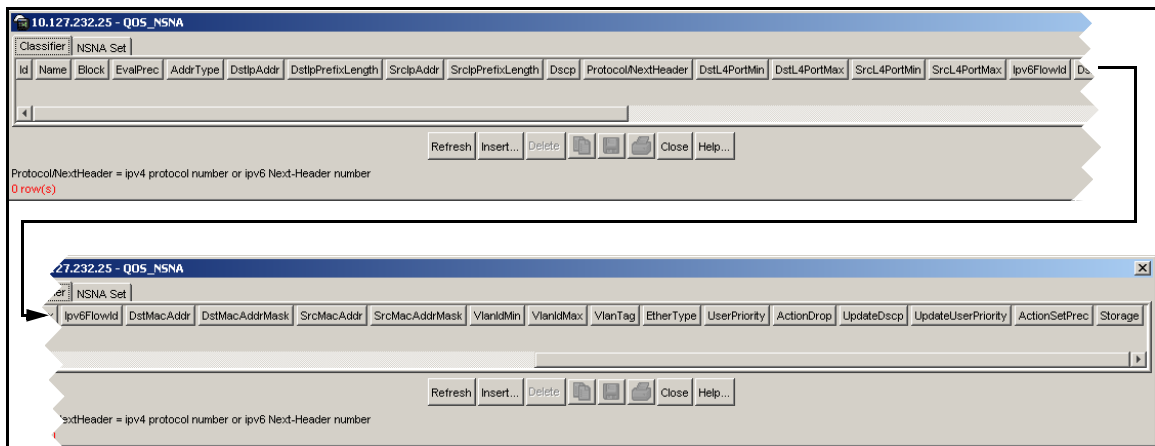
10.127.232.25 - QOS_NSNA

Classifier | NSNA Set

| Id | Name | Block | EvalPrec | AddrType | DstIpAddr | DstIpPrefixLength | SrcIpAddr | SrcIpPrefixLength | Dscp | Protocol/NextHeader | DstL4PortMin | DstL4PortMax | SrcL4PortMin | SrcL4PortMax | Ipv6FlowId | Ds |
|---|---|---|---|---|---|---|---|---|---|---|---|---|---|---|---|---|

Refresh Insert... Delete Close Help...

Protocol/NextHeader = ipv4 protocol number or ipv6 Next-Header number
0 row(s)

27.232.25 - QOS_NSNA

ier | NSNA Set

| Ipv6FlowId | DstMacAddr | DstMacAddrMask | SrcMacAddr | SrcMacAddrMask | VlanIdMin | VlanIdMax | VlanTag | EtherType | UserPriority | ActionDrop | UpdateDscp | UpdateUserPriority | ActionSetPrec | Storage |
|---|---|---|---|---|---|---|---|---|---|---|---|---|---|---|

Refresh Insert... Delete Close Help...

extHeader = ipv4 protocol number or ipv6 Next-Header number